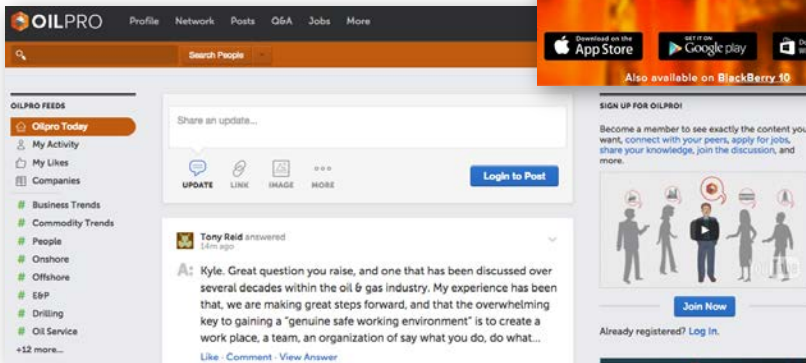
OILPRO Profile Network Posts Q&A Jobs More

Search People

Download on the App Store GET IT ON Google play
Also available on BlackBerry 10

OILPRO FEEDS
Oilpro Today
My Activity
My Likes
Companies
Business Trends
Commodity Trends
People
Onshore
Offshore
E&P
Drilling
Oil Service
+12 more...

Share an update...
UPDATE LINK IMAGE MORE
Login to Post

Tony Reid answered
14m ago
A: Kyle. Great question you raise, and one that has been discussed over several decades within the oil & gas industry. My experience has been that, we are making great steps forward, and that the overwhelming key to gaining a "genuine safe working environment" is to create a work place, a team, an organization of say what you do, do what...
Like · Comment · View Answer

SIGN UP FOR OILPRO!
Become a member to see exactly the content you want, connect with your peers, apply for jobs, share your knowledge, join the discussion, and more.
Join Now
Already registered? Log In.